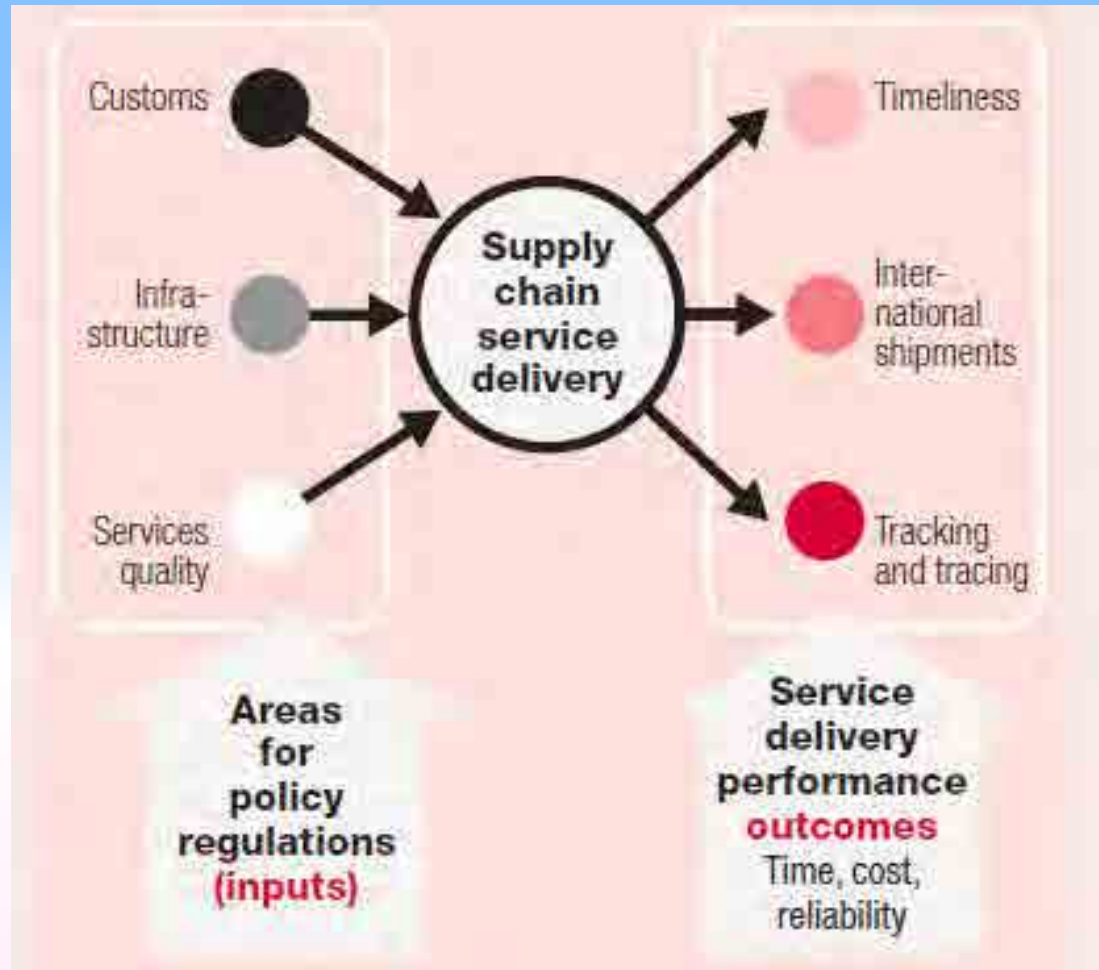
Customs

Infrastructure

Services quality

Supply chain service delivery

Timeliness

International shipments

Tracking and tracing

Areas for policy regulations (inputs)

Service delivery performance outcomes Time, cost, reliability